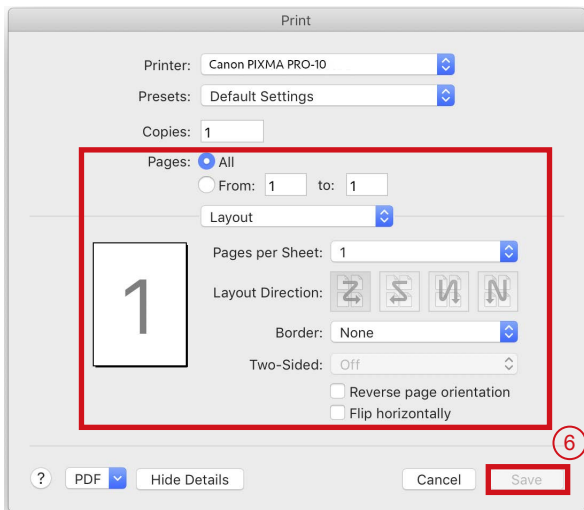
Print

Printer: Canon PIXMA PRO-10

Presets: Default Settings

Copies: 1

Pages: All

From: 1 to: 1

Layout

1

Pages per Sheet: 1

Layout Direction:

Border: None

Two-Sided: Off

Reverse page orientation

Flip horizontally

6

? PDF Hide Details Cancel Save